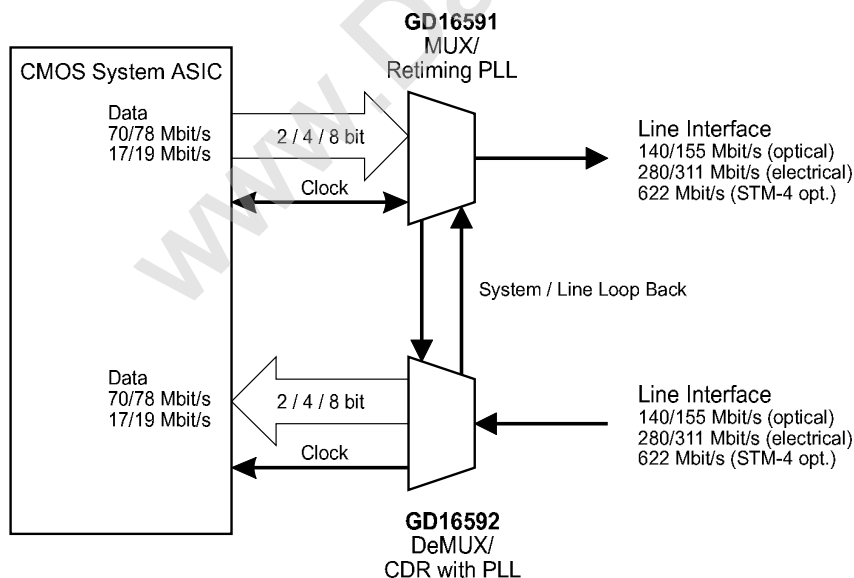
GD16591
MUX/
Retiming PLL

CMOS System ASIC

Data
70/78 Mbit/s
17/19 Mbit/s

2 / 4 / 8 bit

Clock

Line Interface
140/155 Mbit/s (optical)
280/311 Mbit/s (electrical)
622 Mbit/s (STM-4 opt.)

System / Line Loop Back

Data
70/78 Mbit/s
17/19 Mbit/s

2 / 4 / 8 bit

Clock

Line Interface
140/155 Mbit/s (optical)
280/311 Mbit/s (electrical)
622 Mbit/s (STM-4 opt.)

GD16592
DeMUX/
CDR with PLL